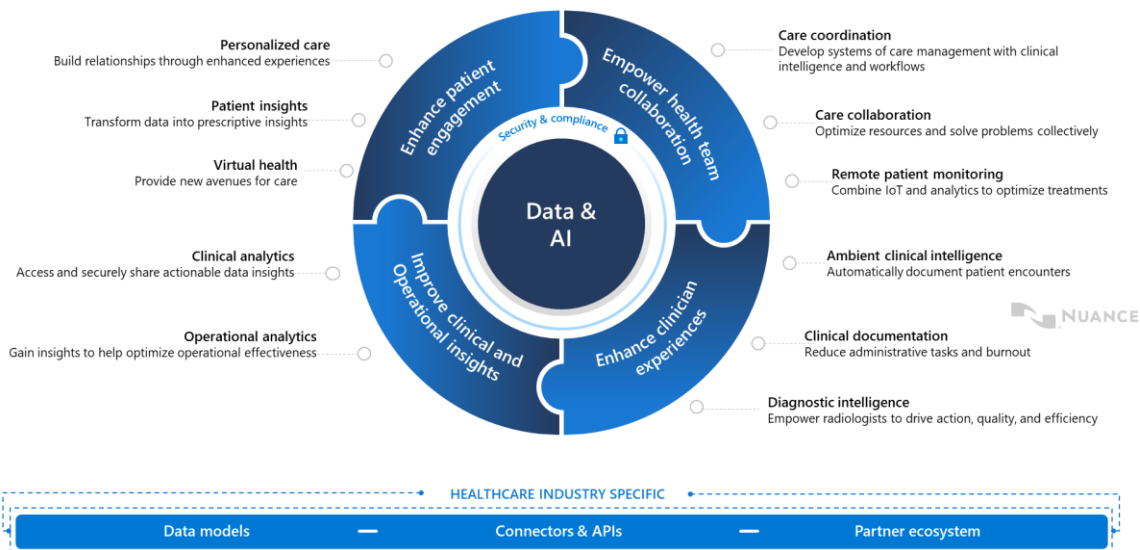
Personalized care
Build relationships through enhanced experiences

Patient insights
Transform data into prescriptive insights

Virtual health
Provide new avenues for care

Clinical analytics
Access and securely share actionable data insights

Operational analytics
Gain insights to help optimize operational effectiveness

Enhance patient engagement

Empower health team collaboration

Security & compliance

Data & AI

Improve clinical and Operational insights

Enhance clinician experiences

Care coordination
Develop systems of care management with clinical intelligence and workflows

Care collaboration
Optimize resources and solve problems collectively

Remote patient monitoring
Combine IoT and analytics to optimize treatments

Ambient clinical intelligence
Automatically document patient encounters

NUANCE

Clinical documentation
Reduce administrative tasks and burnout

Diagnostic intelligence
Empower radiologists to drive action, quality, and efficiency

HEALTHCARE INDUSTRY SPECIFIC

Data models — Connectors & APIs — Partner ecosystem